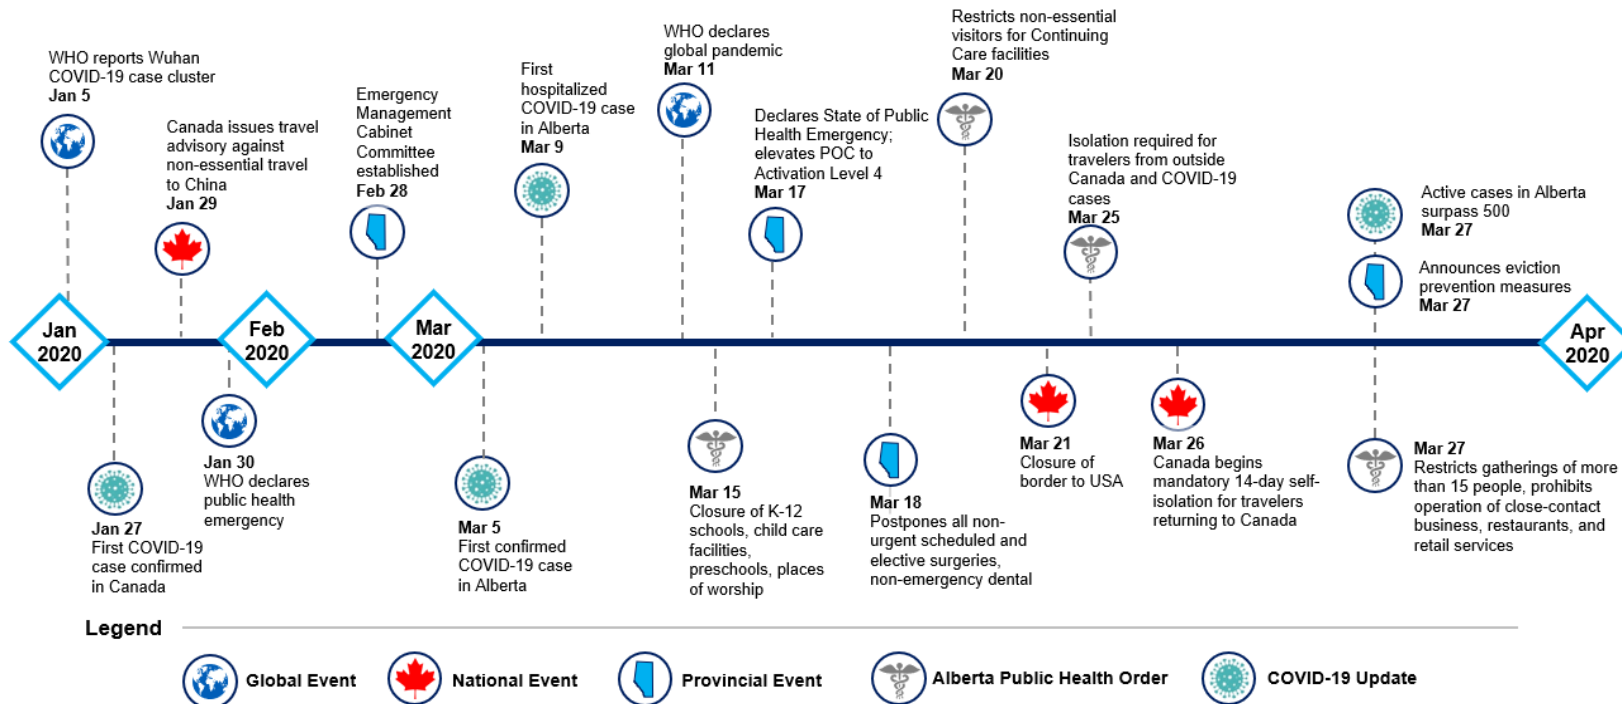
WHO reports Wuhan COVID-19 case cluster
Jan 5

Canada issues travel advisory against non-essential travel to China
Jan 29

Emergency Management Cabinet Committee established
Feb 28

First hospitalized COVID-19 case in Alberta
Mar 9

WHO declares global pandemic
Mar 11

Declares State of Public Health Emergency; elevates POC to Activation Level 4
Mar 17

Restricts non-essential visitors for Continuing Care facilities
Mar 20

Isolation required for travelers from outside Canada and COVID-19 cases
Mar 25

Active cases in Alberta surpass 500
Mar 27

Announces eviction prevention measures
Mar 27

Jan 2020

Feb 2020

Mar 2020

Apr 2020

Jan 27
First COVID-19 case confirmed in Canada

Jan 30
WHO declares public health emergency

Mar 5
First confirmed COVID-19 case in Alberta

Mar 15
Closure of K-12 schools, child care facilities, preschools, places of worship

Mar 18
Postpones all non-urgent scheduled and elective surgeries, non-emergency dental

Mar 21
Closure of border to USA

Mar 26
Canada begins mandatory 14-day self-isolation for travelers returning to Canada

Mar 27
Restricts gatherings of more than 15 people, prohibits operation of close-contact business, restaurants, and retail services

Legend

Global Event

National Event

Provincial Event

Alberta Public Health Order

COVID-19 Update